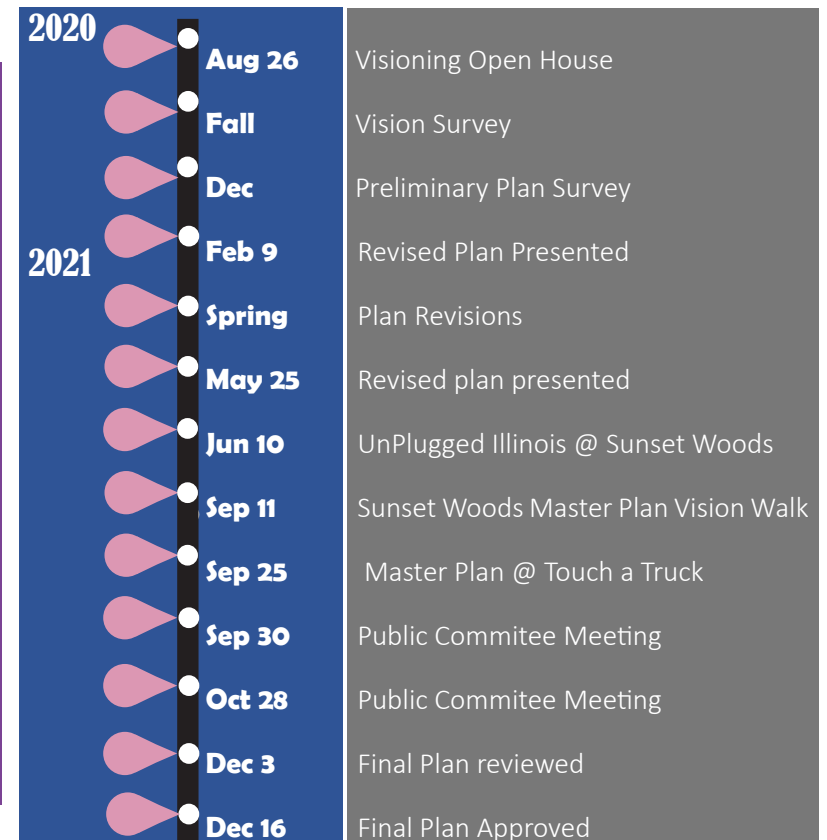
2020

2021

| | |
|---|---|
| Aug 26 | Visioning Open House |
| Fall | Vision Survey |
| Dec | Preliminary Plan Survey |
| Feb 9 | Revised Plan Presented |
| Spring | Plan Revisions |
| May 25 | Revised plan presented |
| Jun 10 | UnPlugged Illinois @ Sunset Woods |
| Sep 11 | Sunset Woods Master Plan Vision Walk |
| Sep 25 | Master Plan @ Touch a Truck |
| Sep 30 | Public Commitee Meeting |
| Oct 28 | Public Commitee Meeting |
| Dec 3 | Final Plan reviewed |
| Dec 16 | Final Plan Approved |